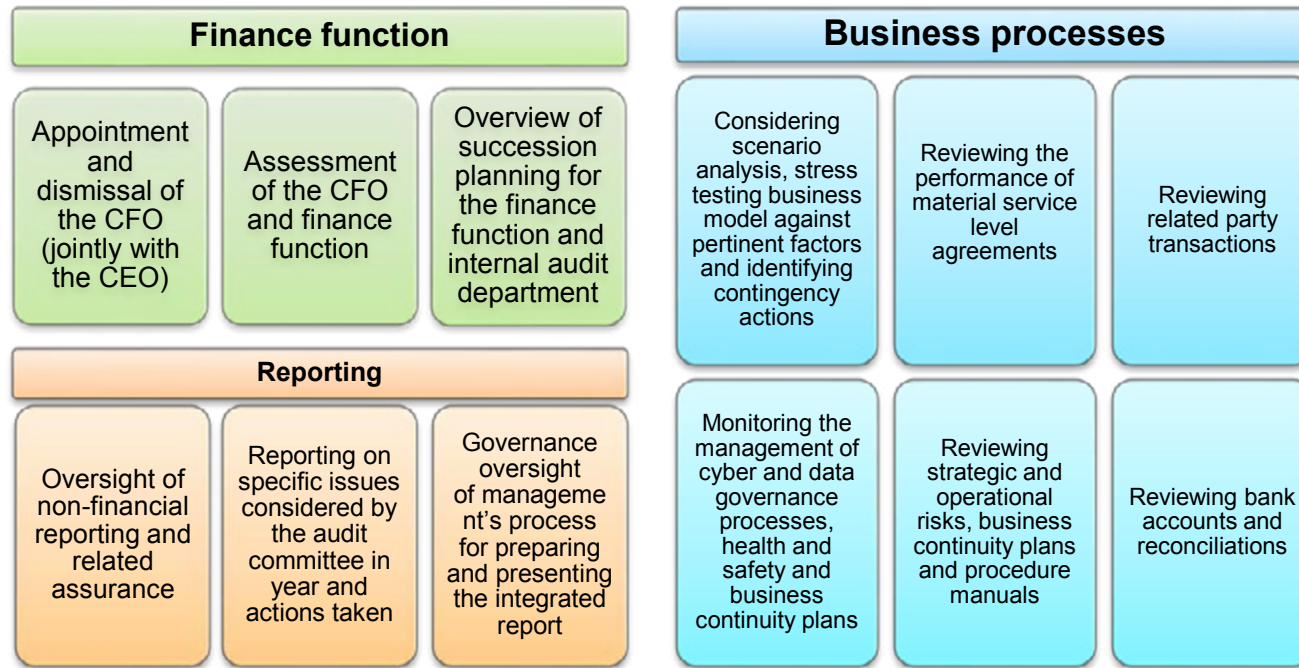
Finance function

Appointment and dismissal of the CFO (jointly with the CEO)

Assessment of the CFO and finance function

Overview of succession planning for the finance function and internal audit department

Reporting

Oversight of non-financial reporting and related assurance

Reporting on specific issues considered by the audit committee in year and actions taken

Governance oversight of manageme nt's process for preparing and presenting the integrated report

Business processes

Considering scenario analysis, stress testing business model against pertinent factors and identifying contingency actions

Reviewing the performance of material service level agreements

Reviewing related party transactions

Monitoring the management of cyber and data governance processes, health and safety and business continuity plans

Reviewing strategic and operational risks, business continuity plans and procedure manuals

Reviewing bank accounts and reconciliations